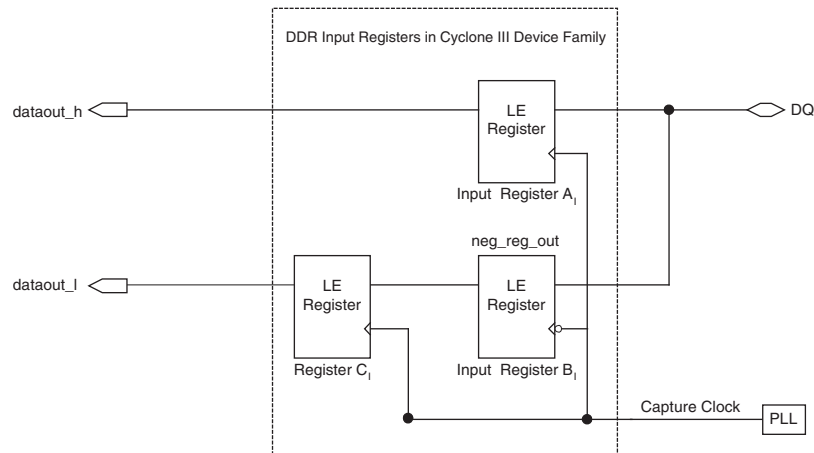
DDR Input Registers in Cyclone III Device Family

dataout_h

LE Register

DQ

Input Register $A_I$

neg_reg_out

dataout_l

LE Register

LE Register

Register $C_I$

Input Register $B_I$

Capture Clock

PLL